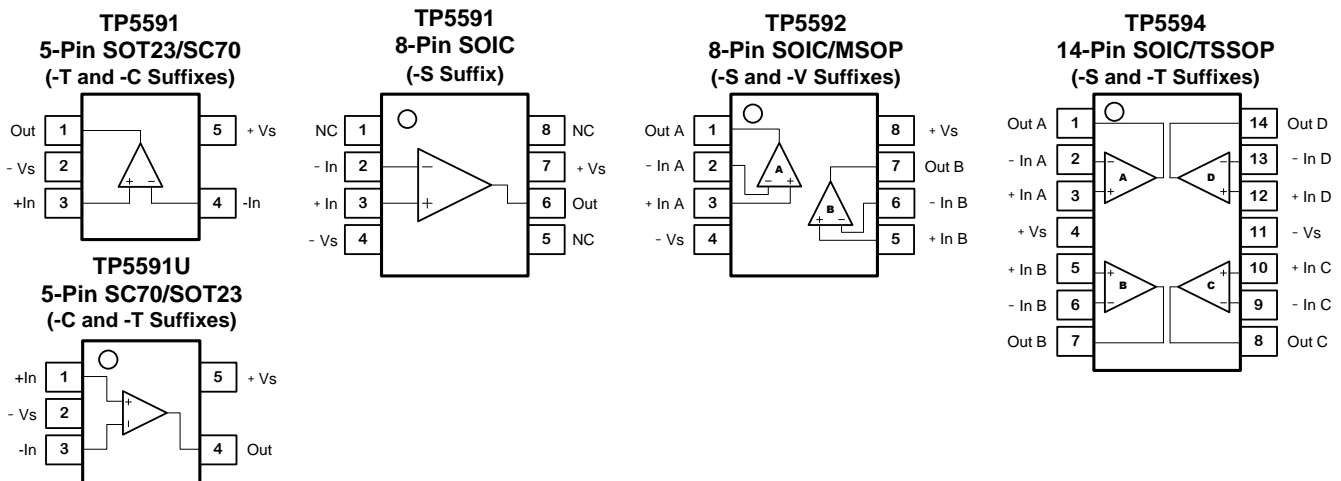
TP5591
5-Pin SOT23/SC70
(-T and -C Suffixes)

Out 1
- Vs 2
+In 3
5 + Vs
4 -In
+ −

TP5591U
5-Pin SC70/SOT23
(-C and -T Suffixes)

+In 1
- Vs 2
-In 3
5 + Vs
4 Out
+ I

TP5591
8-Pin SOIC
(-S Suffix)

NC 1
- In 2
+ In 3
- Vs 4
8 NC
7 + Vs
6 Out
5 NC
− +

TP5592
8-Pin SOIC/MSOP
(-S and -V Suffixes)

Out A 1
- In A 2
+ In A 3
- Vs 4
8 + Vs
7 Out B
6 - In B
5 + In B
A − +
B + −

TP5594
14-Pin SOIC/TSSOP
(-S and -T Suffixes)

Out A 1
- In A 2
+ In A 3
+ Vs 4
+ In B 5
- In B 6
Out B 7
14 Out D
13 - In D
12 + In D
11 - Vs
10 + In C
9 - In C
8 Out C
A − +
D − +
B + −
C + −